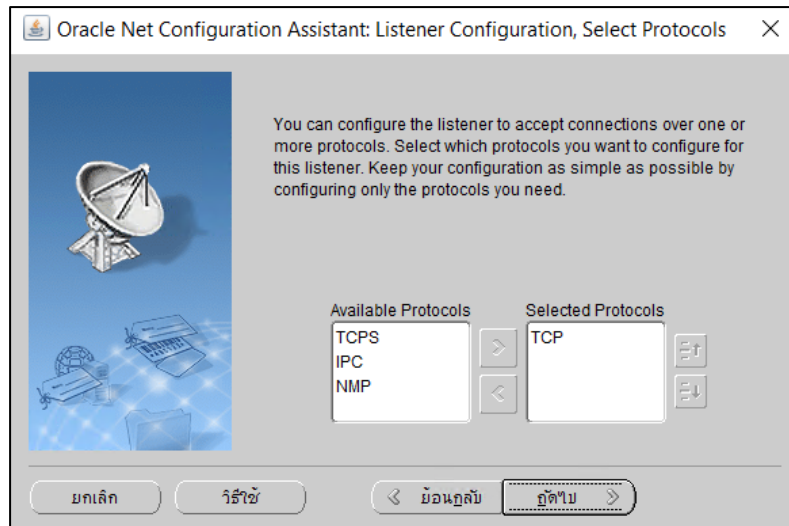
Oracle Net Configuration Assistant: Listener Configuration, Select Protocols

You can configure the listener to accept connections over one or more protocols. Select which protocols you want to configure for this listener. Keep your configuration as simple as possible by configuring only the protocols you need.

Available Protocols
TCPS
IPC
NMP

Selected Protocols
TCP

ยกเลิก
วิธีใช้
ย้อนกลับ
ถัดไป